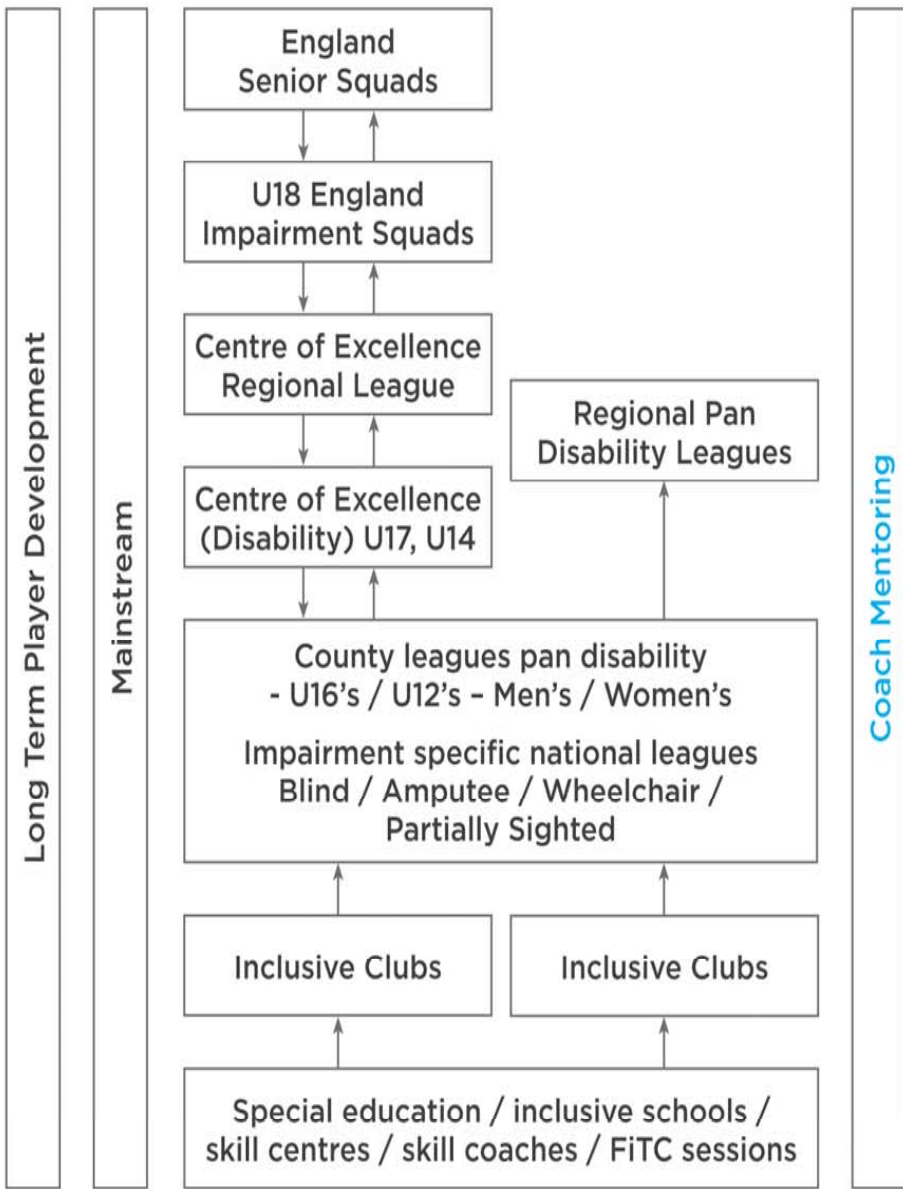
Long Term Player Development

Mainstream

England Senior Squads

U18 England Impairment Squads

Centre of Excellence Regional League

Regional Pan Disability Leagues

Centre of Excellence (Disability) U17, U14

County leagues pan disability - U16's / U12's – Men's / Women's

Impairment specific national leagues Blind / Amputee / Wheelchair / Partially Sighted

Inclusive Clubs

Inclusive Clubs

Special education / inclusive schools / skill centres / skill coaches / FiTC sessions

Coach Mentoring